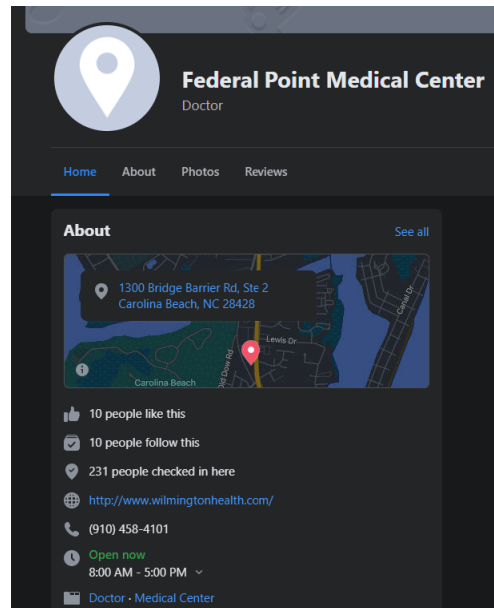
Federal Point Medical Center
Doctor

Home About Photos Reviews

About See all

1300 Bridge Barrier Rd, Ste 2
Carolina Beach, NC 28428

Lewis Dr
Canal Dr
Dow Rd
Carolina Beach

10 people like this

10 people follow this

231 people checked in here

http://www.wilmingtonhealth.com/

(910) 458-4101

Open now
8:00 AM - 5:00 PM

Doctor · Medical Center